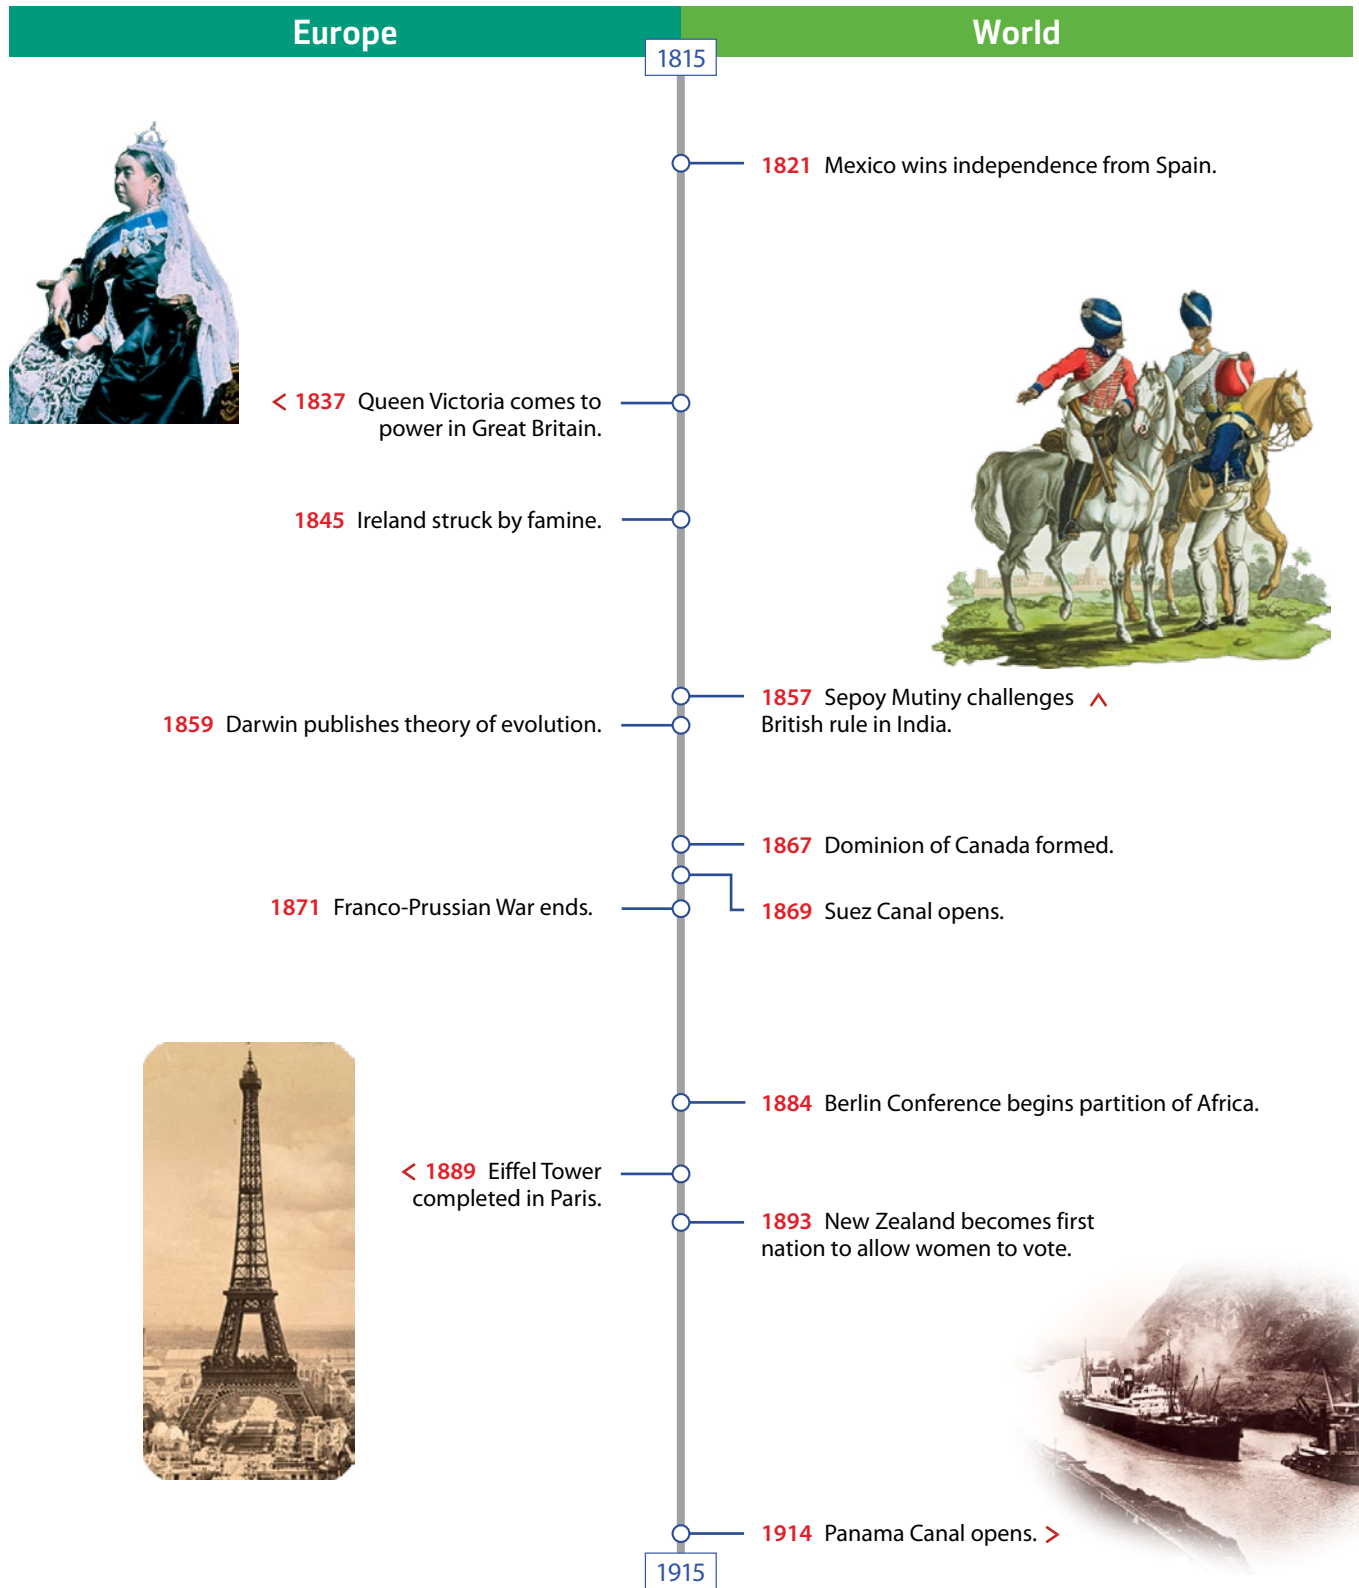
Europe

World

1815

1821 Mexico wins independence from Spain.

< 1837 Queen Victoria comes to power in Great Britain.

1845 Ireland struck by famine.

1857 Sepoy Mutiny challenges ^ British rule in India.

1859 Darwin publishes theory of evolution.

1867 Dominion of Canada formed.

1869 Suez Canal opens.

1871 Franco-Prussian War ends.

1884 Berlin Conference begins partition of Africa.

< 1889 Eiffel Tower completed in Paris.

1893 New Zealand becomes first nation to allow women to vote.

1914 Panama Canal opens. >

1915